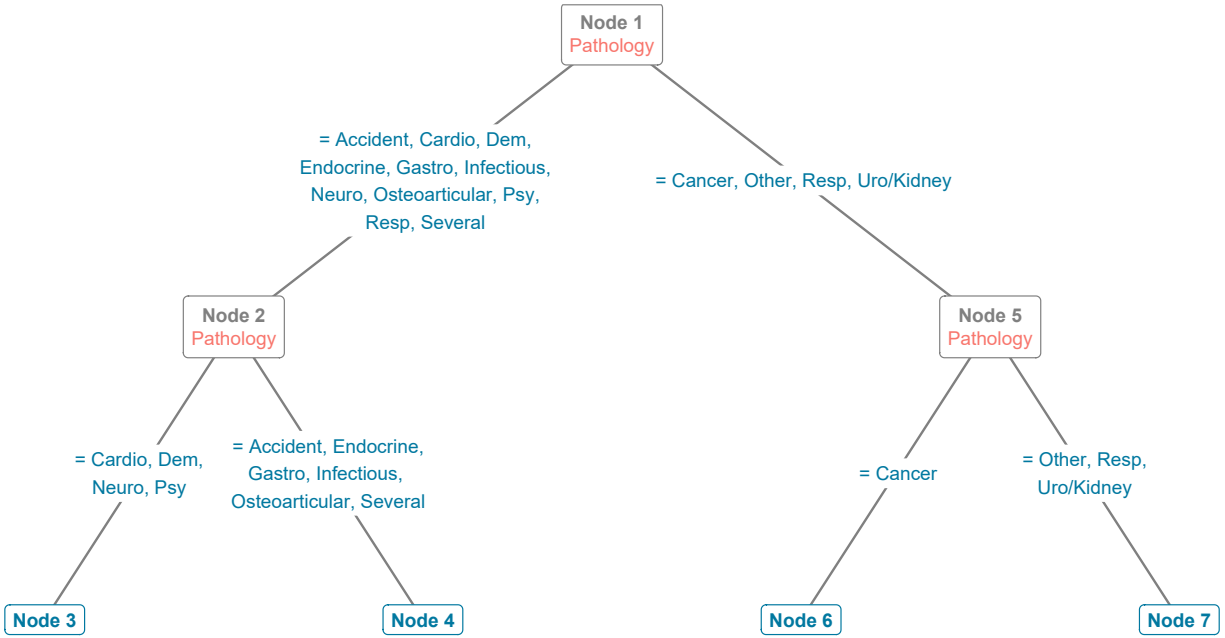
Node 1
Pathology

= Accident, Cardio, Dem, Endocrine, Gastro, Infectious, Neuro, Osteoarticular, Psy, Resp, Several

= Cancer, Other, Resp, Uro/Kidney

Node 2
Pathology

Node 5
Pathology

= Cardio, Dem, Neuro, Psy

= Accident, Endocrine, Gastro, Infectious, Osteoarticular, Several

= Cancer

= Other, Resp, Uro/Kidney

Node 3

Node 4

Node 6

Node 7